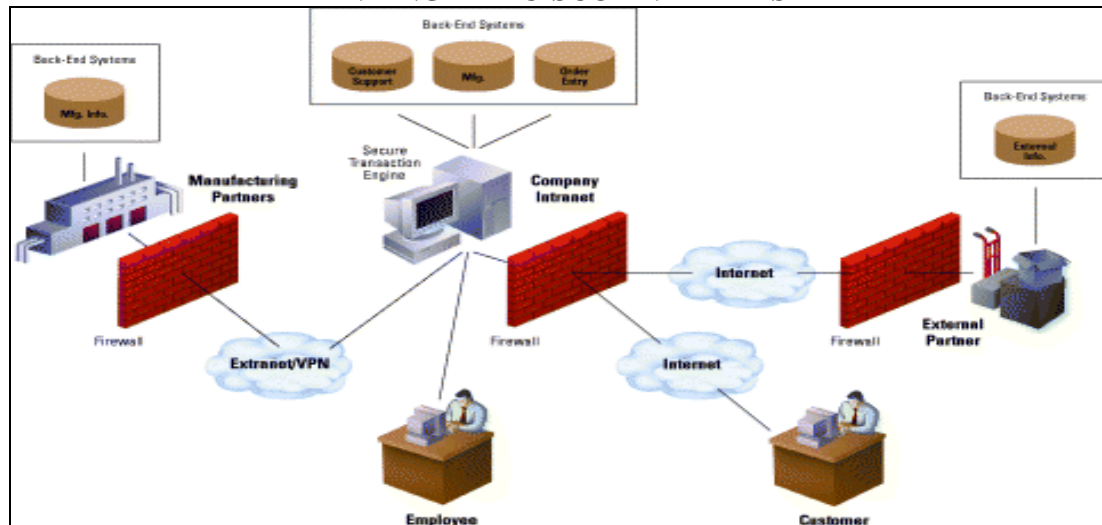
Back-End Systems

Customer Support

Mfg.

Order Entry

Back-End Systems

Mfg. Info.

Back-End Systems

External Info.

Secure Transaction Engine

Company Intranet

Manufacturing Partners

Internet

Firewall

Firewall

Firewall

External Partner

Extranet/VPN

Internet

Employee

Customer